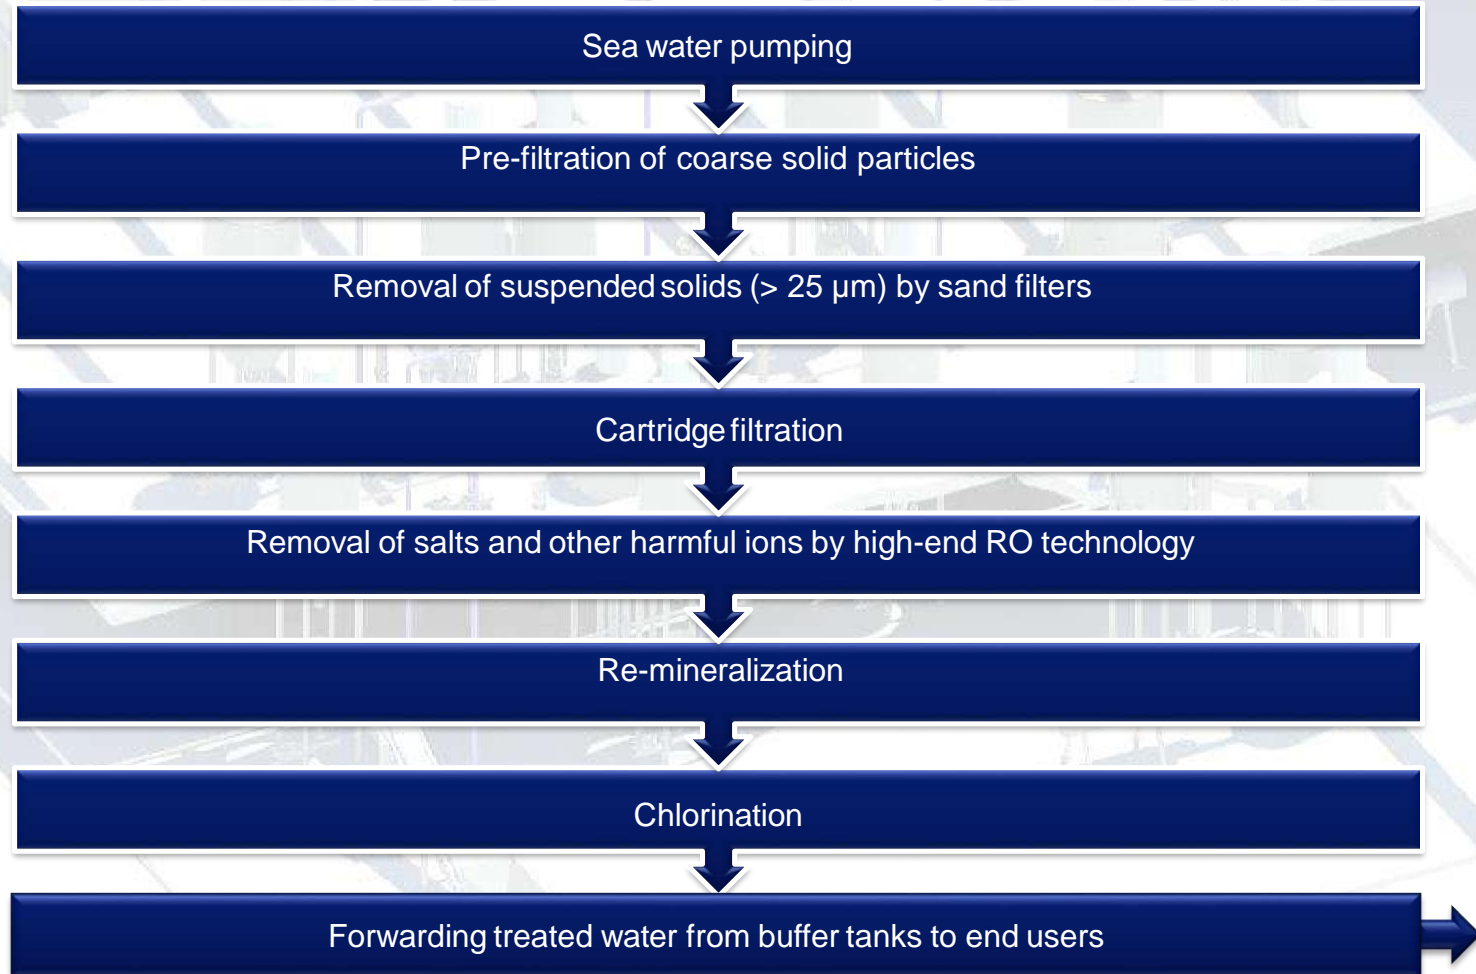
Sea water pumping

Pre-filtration of coarse solid particles

Removal of suspended solids (> 25 μm) by sand filters

Cartridge filtration

Removal of salts and other harmful ions by high-end RO technology

Re-mineralization

Chlorination

Forwarding treated water from buffer tanks to end users